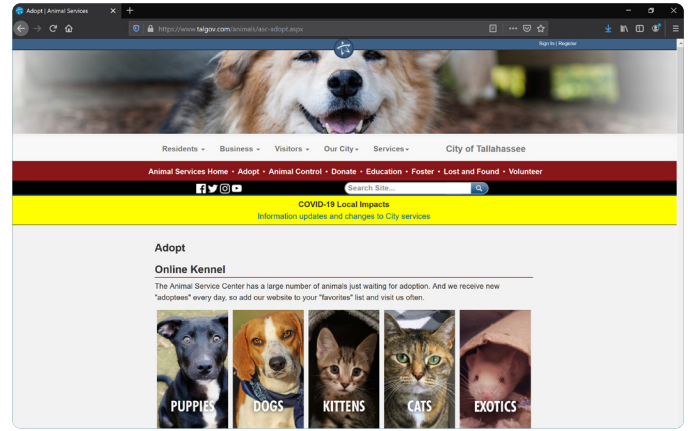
Adopt | Animal Services

https://www.talgov.com/animals/asc-adopt.aspx

Sign In | Register

Residents ▾ Business ▾ Visitors ▾ Our City ▾ Services ▾ City of Tallahassee

Animal Services Home • Adopt • Animal Control • Donate • Education • Foster • Lost and Found • Volunteer

Search Site...

COVID-19 Local Impacts
Information updates and changes to City services

Adopt

Online Kennel

The Animal Service Center has a large number of animals just waiting for adoption. And we receive new "adoptees" every day, so add our website to your "favorites" list and visit us often.

PUPPIES DOGS KITTENS CATS EXOTICS